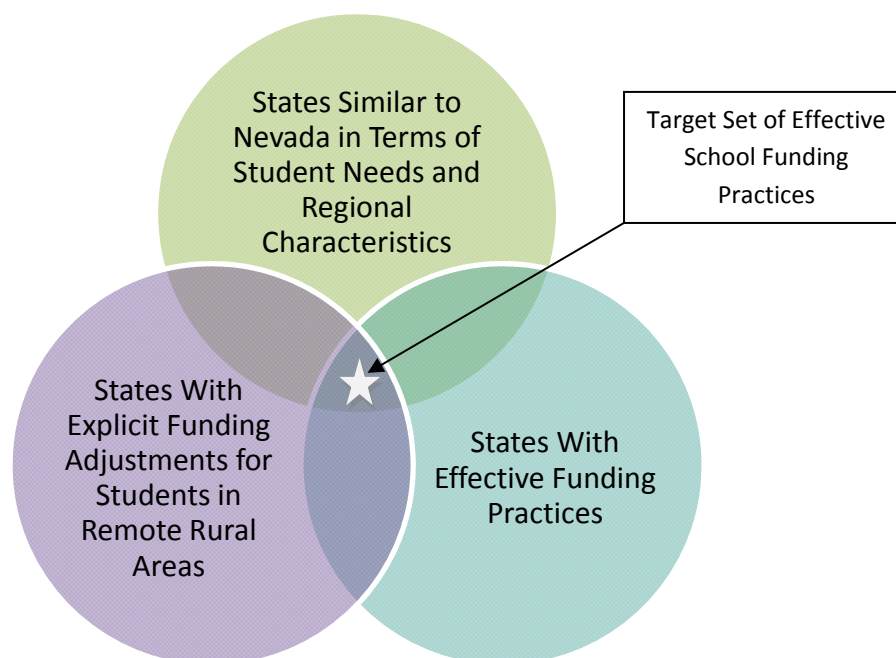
States Similar to Nevada in Terms of Student Needs and Regional Characteristics

Target Set of Effective School Funding Practices

States With Explicit Funding Adjustments for Students in Remote Rural Areas

States With Effective Funding Practices